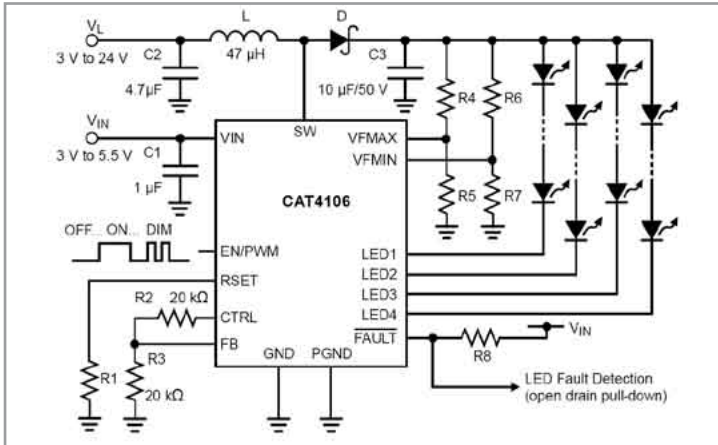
$V_L$
3 V to 24 V
C2
4.7µF
L
47 µH
D
C3
10 µF/50 V
R4
R6
$V_{IN}$
3 V to 5.5 V
C1
1 µF
VIN
SW
VFMAX
VFMIN
R5
R7
CAT4106
OFF... ON... DIM
EN/PWM
LED1
LED2
LED3
LED4
RSET
R2
20 kΩ
CTRL
FB
R3
20 kΩ
R1
GND
PGND
$\overline{FAULT}$
R8
$V_{IN}$
LED Fault Detection
(open drain pull-down)